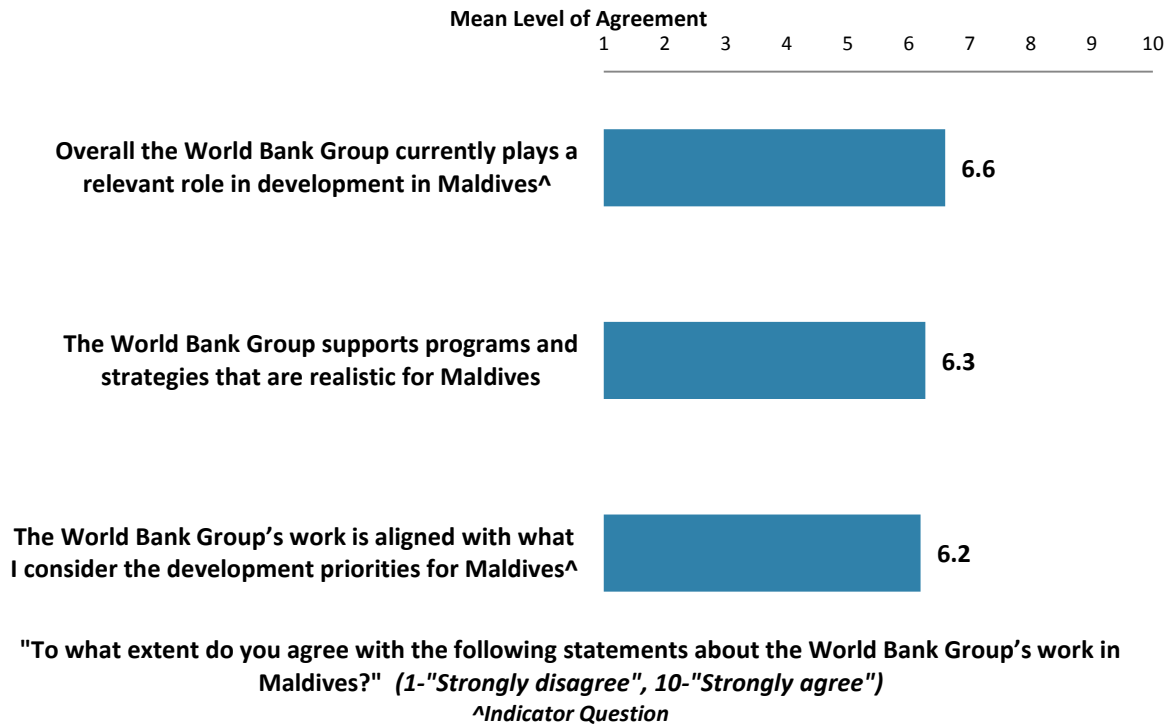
Mean Level of Agreement

1 2 3 4 5 6 7 8 9 10

Overall the World Bank Group currently plays a relevant role in development in Maldives^

6.6

The World Bank Group supports programs and strategies that are realistic for Maldives

6.3

The World Bank Group’s work is aligned with what I consider the development priorities for Maldives^

6.2

"To what extent do you agree with the following statements about the World Bank Group’s work in Maldives?" (1-"Strongly disagree", 10-"Strongly agree")
^Indicator Question